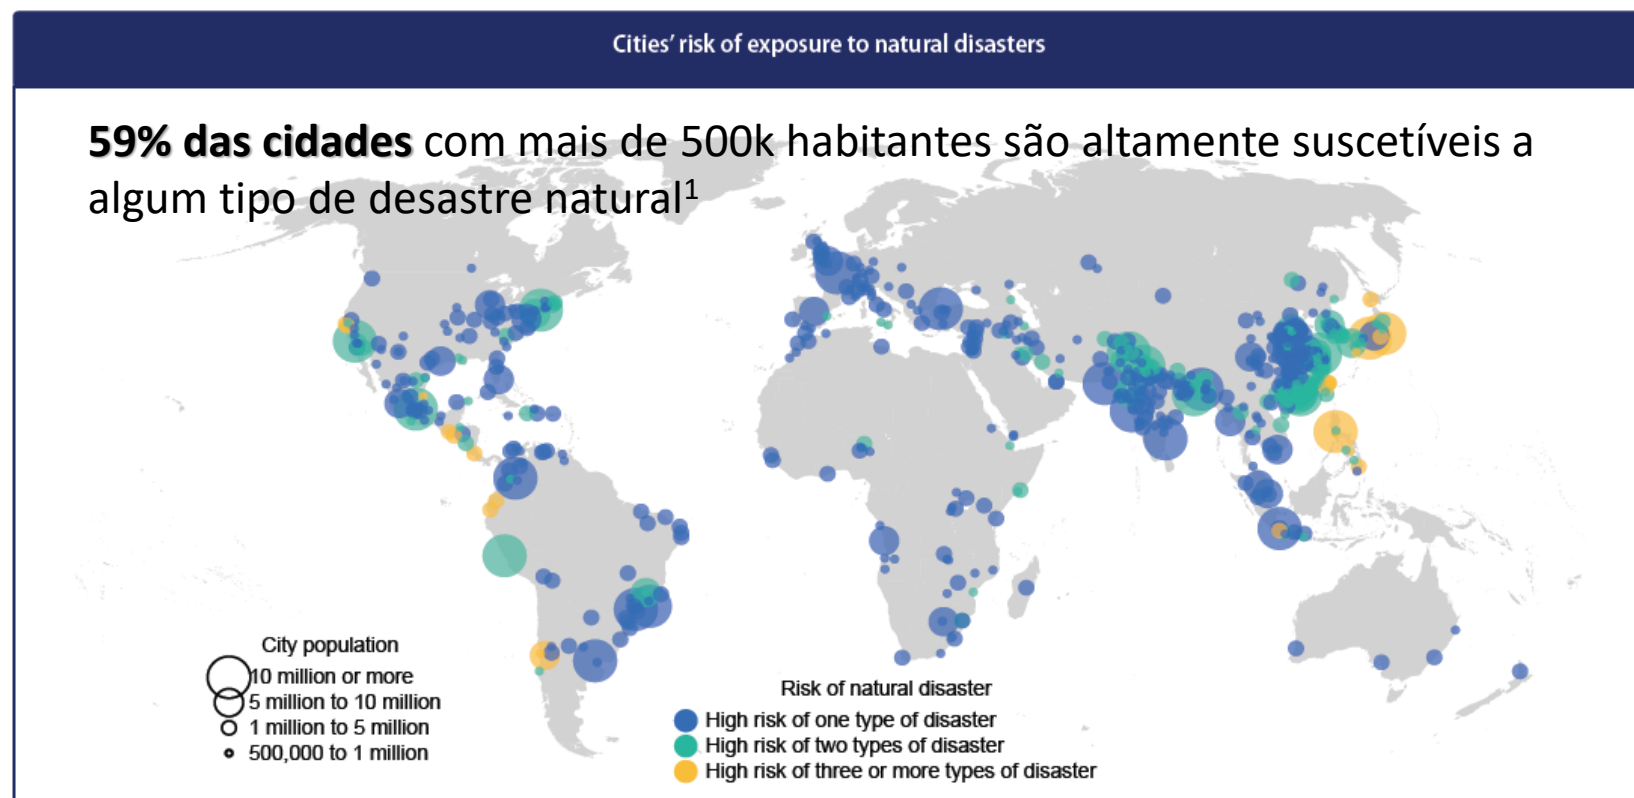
Cities' risk of exposure to natural disasters

**59% das cidades** com mais de 500k habitantes são altamente suscetíveis a algum tipo de desastre natural$^1$

City population
10 million or more
5 million to 10 million
1 million to 5 million
500,000 to 1 million

Risk of natural disaster
High risk of one type of disaster
High risk of two types of disaster
High risk of three or more types of disaster